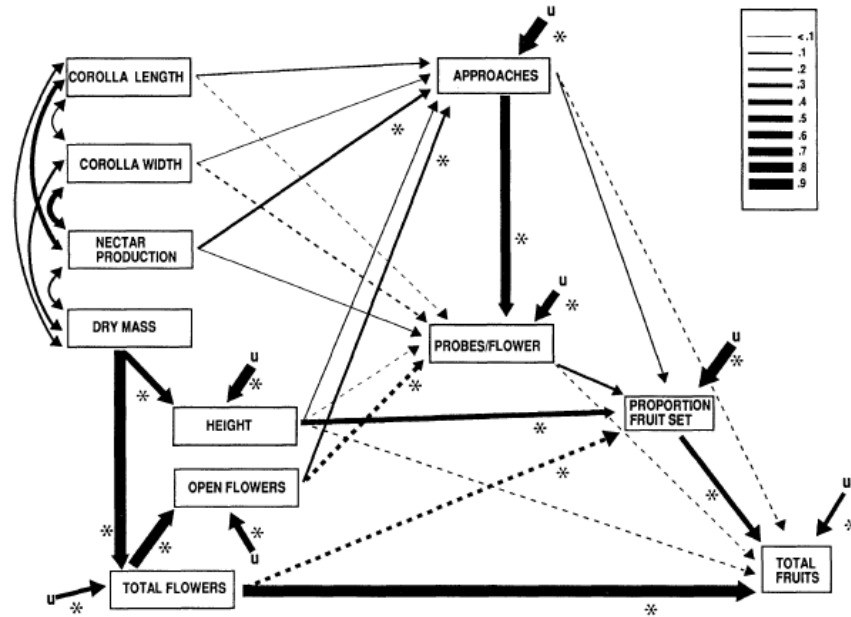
COROLLA LENGTH

COROLLA WIDTH

NECTAR PRODUCTION

DRY MASS

APPROACHES

PROBES/FLOWER

HEIGHT

OPEN FLOWERS

PROPORTION FRUIT SET

TOTAL FLOWERS

TOTAL FRUITS

u

u

u

u

u

u

u

| |
|---|
| <.1 |
| .1 |
| .2 |
| .3 |
| .4 |
| .5 |
| .6 |
| .7 |
| .8 |
| .9 |

※ ※ ※ ※ ※ ※ ※ ※ ※ ※ ※ ※ ※ ※ ※ ※ ※ ※ ※